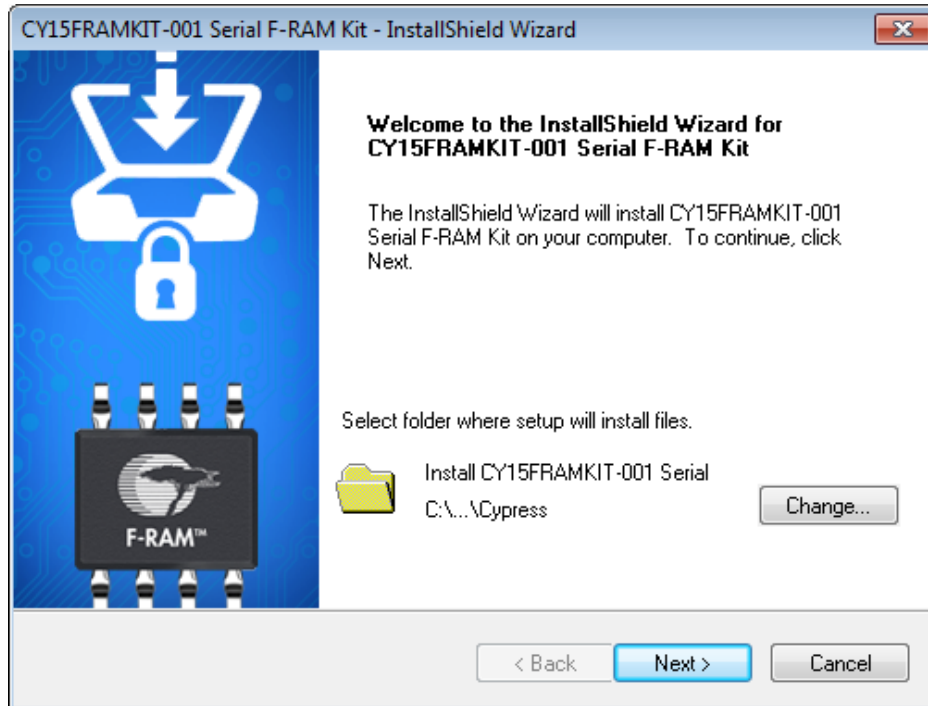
CY15FRAMKIT-001 Serial F-RAM Kit - InstallShield Wizard

F-RAM™

Welcome to the InstallShield Wizard for CY15FRAMKIT-001 Serial F-RAM Kit

The InstallShield Wizard will install CY15FRAMKIT-001 Serial F-RAM Kit on your computer. To continue, click Next.

Select folder where setup will install files.

Install CY15FRAMKIT-001 Serial
C:\...\Cypress

Change...

< Back

Next >

Cancel